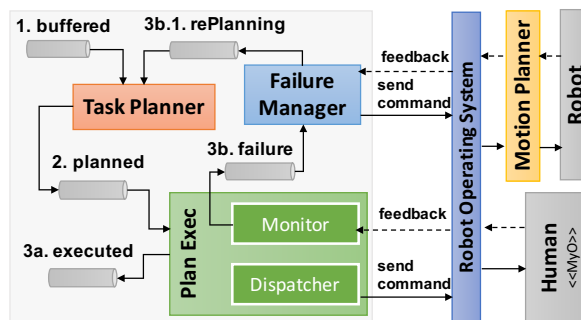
1. buffered

3b.1. rePlanning

Task Planner

Failure Manager

feedback

send command

2. planned

3b. failure

Plan Exec

Monitor

feedback

3a. executed

Dispatcher

send command

Robot Operating System

Motion Planner

Robot

Human
<<MyO>>